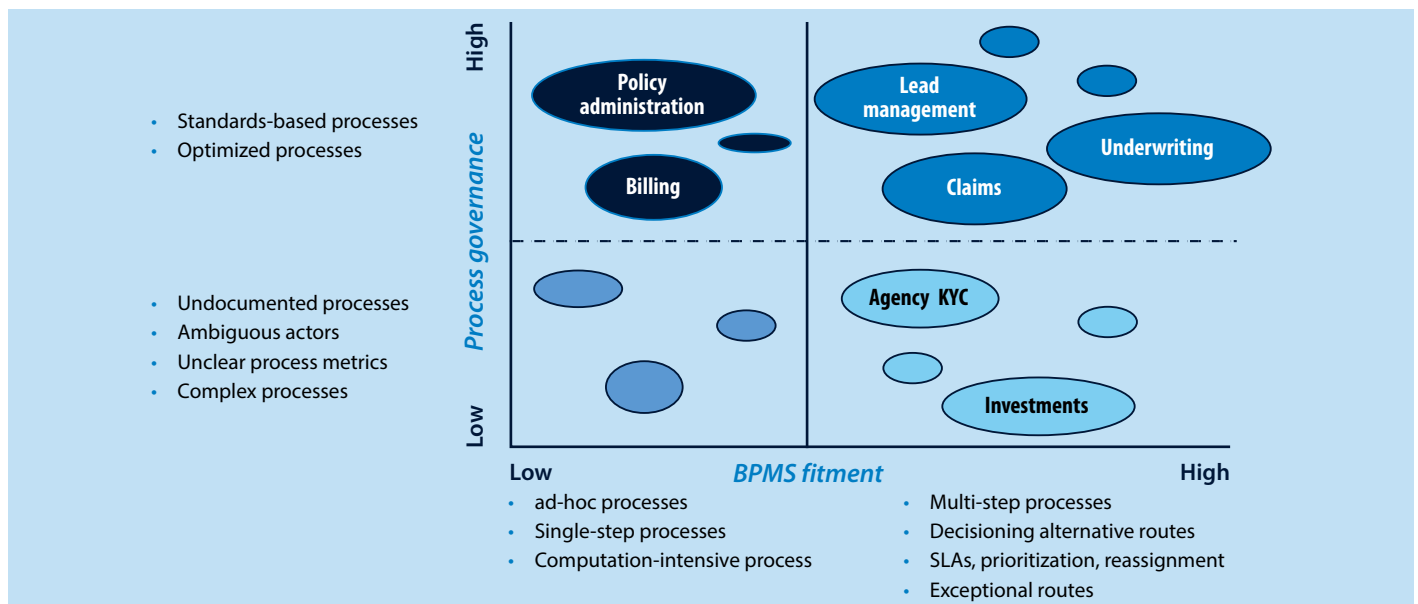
• Standards-based processes
• Optimized processes

• Undocumented processes
• Ambiguous actors
• Unclear process metrics
• Complex processes

High

Process governance

Low

Policy administration

Billing

Lead management

Underwriting

Claims

Agency KYC

Investments

Low

BPMS fitment

High

• ad-hoc processes
• Single-step processes
• Computation-intensive process

• Multi-step processes
• Decisioning alternative routes
• SLAs, prioritization, reassignment
• Exceptional routes